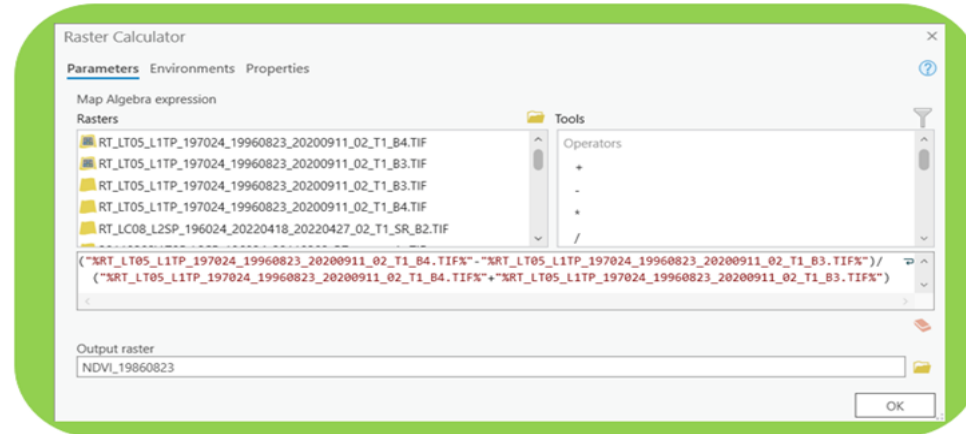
Raster Calculator

Parameters Environments Properties

Map Algebra expression

Rasters

RT_LT05_L1TP_197024_19960823_20200911_02_T1_B4.TIF
RT_LT05_L1TP_197024_19960823_20200911_02_T1_B3.TIF
RT_LT05_L1TP_197024_19960823_20200911_02_T1_B3.TIF
RT_LT05_L1TP_197024_19960823_20200911_02_T1_B4.TIF
RT_LC08_L2SP_196024_20220418_20220427_02_T1_SR_B2.TIF

Tools

Operators
+
-
*
/

("%RT_LT05_L1TP_197024_19960823_20200911_02_T1_B4.TIF%"-"%RT_LT05_L1TP_197024_19960823_20200911_02_T1_B3.TIF%")/ ("%RT_LT05_L1TP_197024_19960823_20200911_02_T1_B4.TIF%"+"%RT_LT05_L1TP_197024_19960823_20200911_02_T1_B3.TIF%")

Output raster
NDVI_19860823

OK